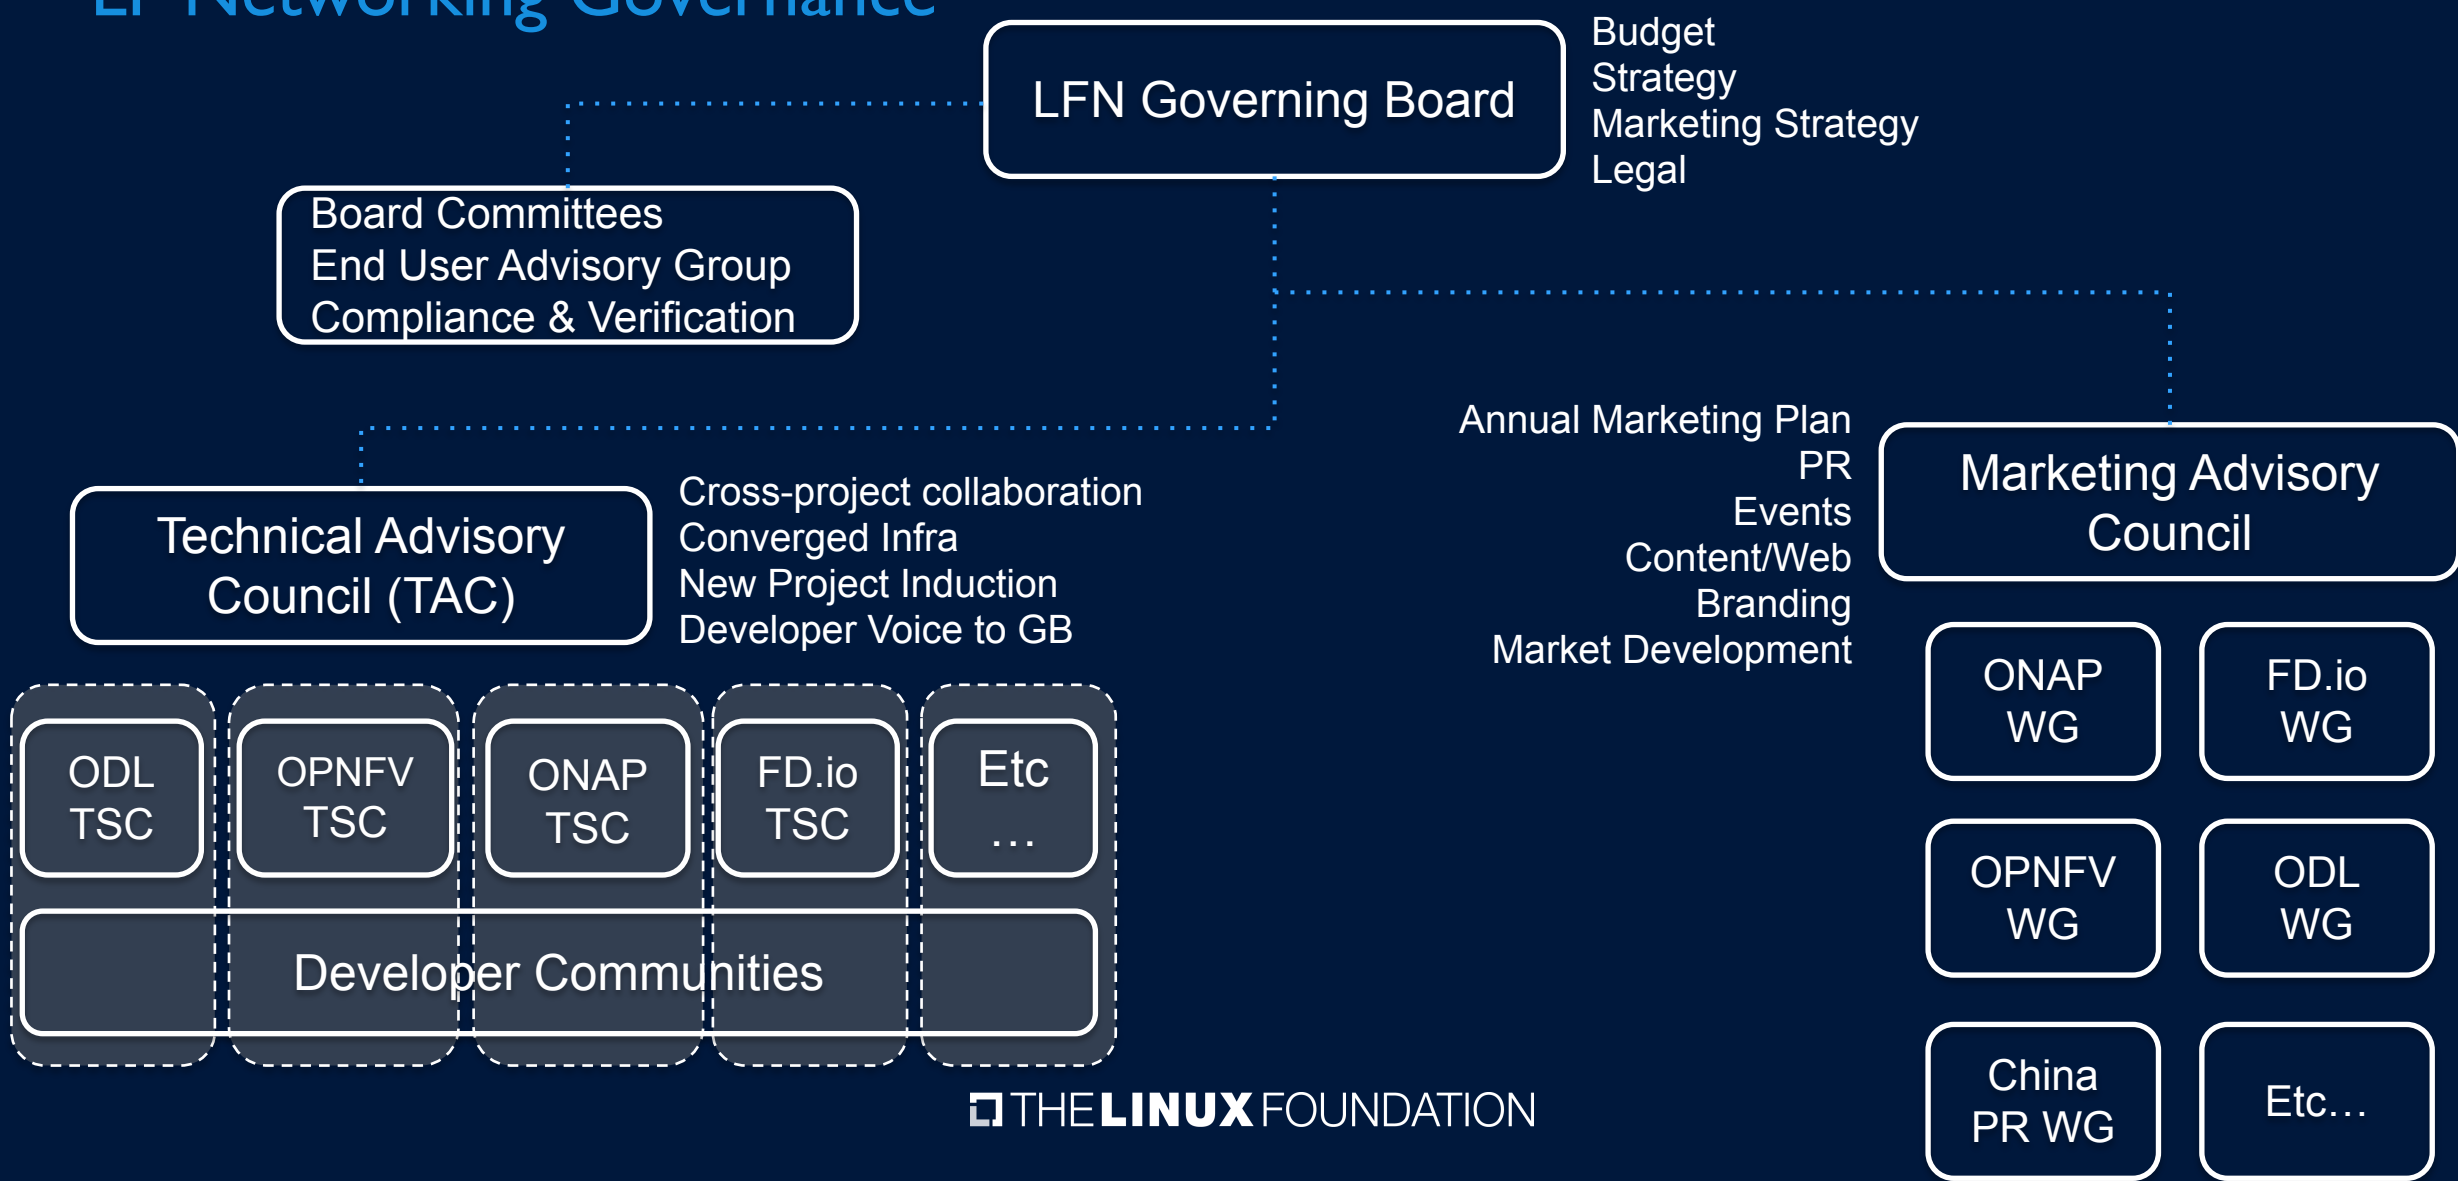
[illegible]

LFN Governing Board

Budget
Strategy
Marketing Strategy
Legal

Board Committees
End User Advisory Group
Compliance & Verification

Annual Marketing Plan
PR
Events
Content/Web
Branding
Market Development

Marketing Advisory Council

Technical Advisory Council (TAC)

Cross-project collaboration
Converged Infra
New Project Induction
Developer Voice to GB

ONAP WG

FD.io WG

ODL TSC

OPNFV TSC

ONAP TSC

FD.io TSC

Etc …

OPNFV WG

ODL WG

Developer Communities

China PR WG

Etc…

THE LINUX FOUNDATION